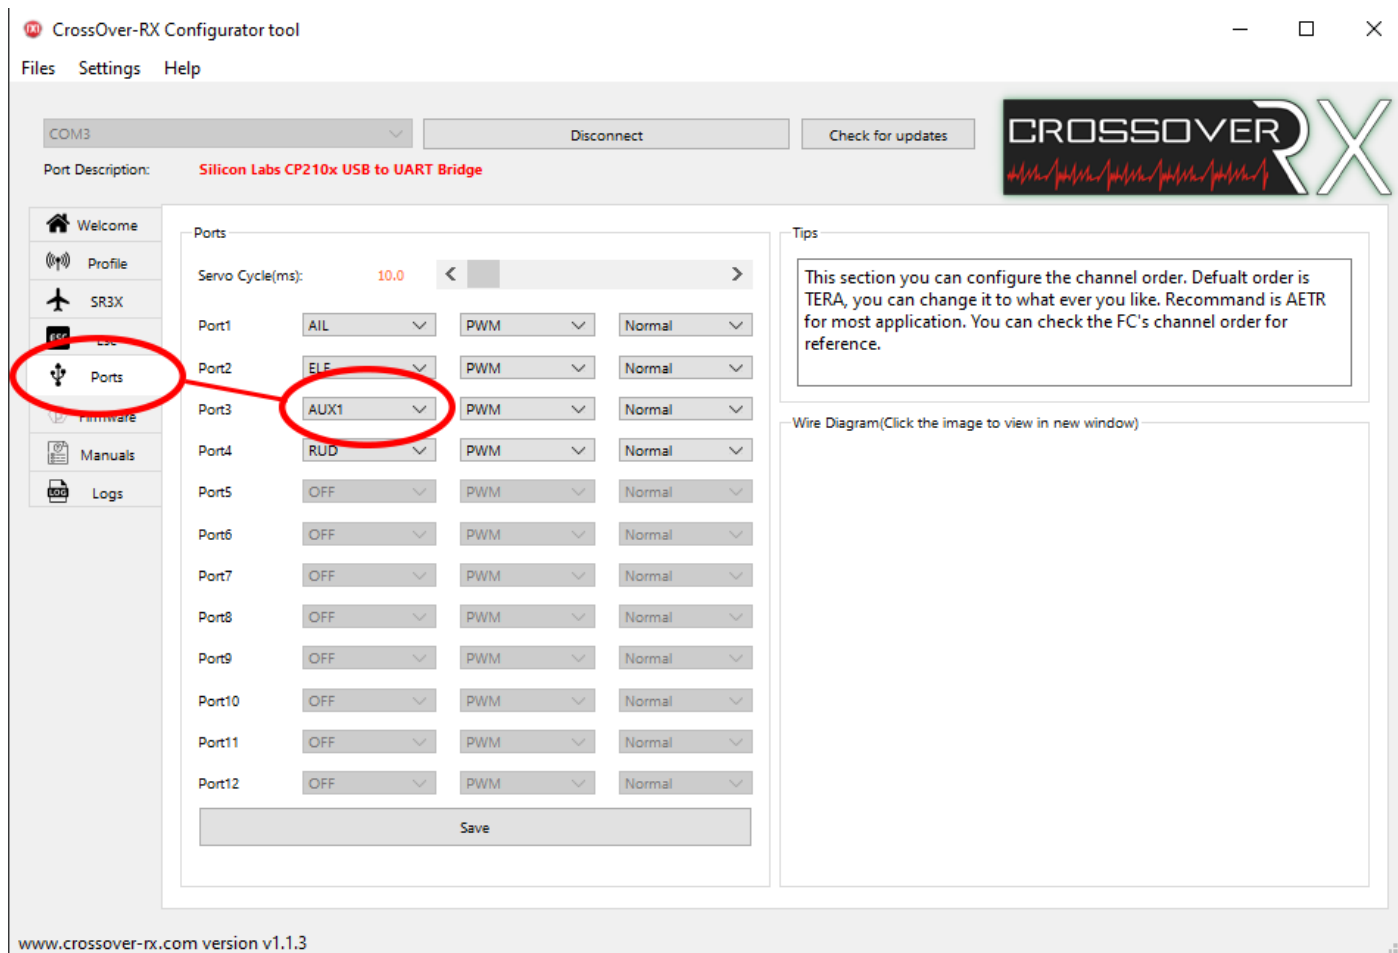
CrossOver-RX Configurator tool

Files Settings Help

COM3

Disconnect

Check for updates

CROSSOVER RX

Port Description: Silicon Labs CP210x USB to UART Bridge

Welcome
Profile
SR3X
ESC
Ports
Firmware
Manuals
Logs

Ports

Servo Cycle(ms): 10.0

| | | | |
|---|---|---|---|
| Port1 | AIL | PWM | Normal |
| Port2 | ELE | PWM | Normal |
| Port3 | AUX1 | PWM | Normal |
| Port4 | RUD | PWM | Normal |
| Port5 | OFF | PWM | Normal |
| Port6 | OFF | PWM | Normal |
| Port7 | OFF | PWM | Normal |
| Port8 | OFF | PWM | Normal |
| Port9 | OFF | PWM | Normal |
| Port10 | OFF | PWM | Normal |
| Port11 | OFF | PWM | Normal |
| Port12 | OFF | PWM | Normal |

Save

Tips

This section you can configure the channel order. Defualt order is TERA, you can change it to what ever you like. Recommand is AETR for most application. You can check the FC's channel order for reference.

Wire Diagram(Click the image to view in new window)

www.crossover-rx.com version v1.1.3